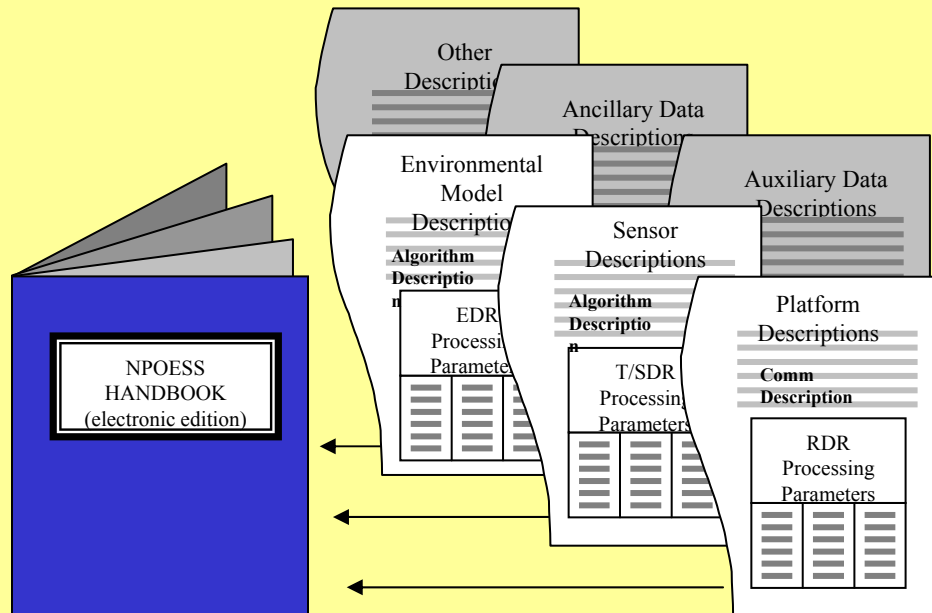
Other Descriptio

Ancillary Data Descriptions

Environmental Model Description

Algorithm Descriptio n

EDR Processin Paramete

Auxiliary Data Descriptions

Sensor Descriptions

Algorithm Descriptio n

T/SDR Processing Parameters

Platform Descriptions

Comm Description

RDR Processing Parameters

NPOESS HANDBOOK (electronic edition)